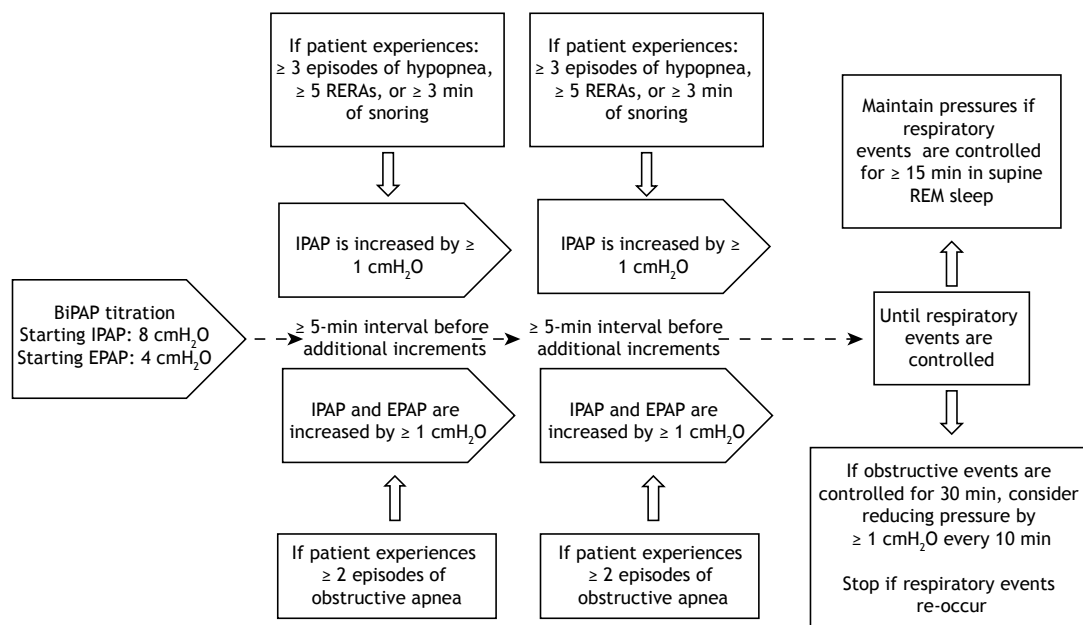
If patient experiences: ≥ 3 episodes of hypopnea, ≥ 5 RERAs, or ≥ 3 min of snoring

If patient experiences: ≥ 3 episodes of hypopnea, ≥ 5 RERAs, or ≥ 3 min of snoring

Maintain pressures if respiratory events are controlled for ≥ 15 min in supine REM sleep

IPAP is increased by ≥ 1 cm$H_2O$

IPAP is increased by ≥ 1 cm$H_2O$

BiPAP titration
Starting IPAP: 8 cm$H_2O$
Starting EPAP: 4 cm$H_2O$

≥ 5-min interval before additional increments

≥ 5-min interval before additional increments

Until respiratory events are controlled

IPAP and EPAP are increased by ≥ 1 cm$H_2O$

IPAP and EPAP are increased by ≥ 1 cm$H_2O$

If obstructive events are controlled for 30 min, consider reducing pressure by ≥ 1 cm$H_2O$ every 10 min

Stop if respiratory events re-occur

If patient experiences ≥ 2 episodes of obstructive apnea

If patient experiences ≥ 2 episodes of obstructive apnea